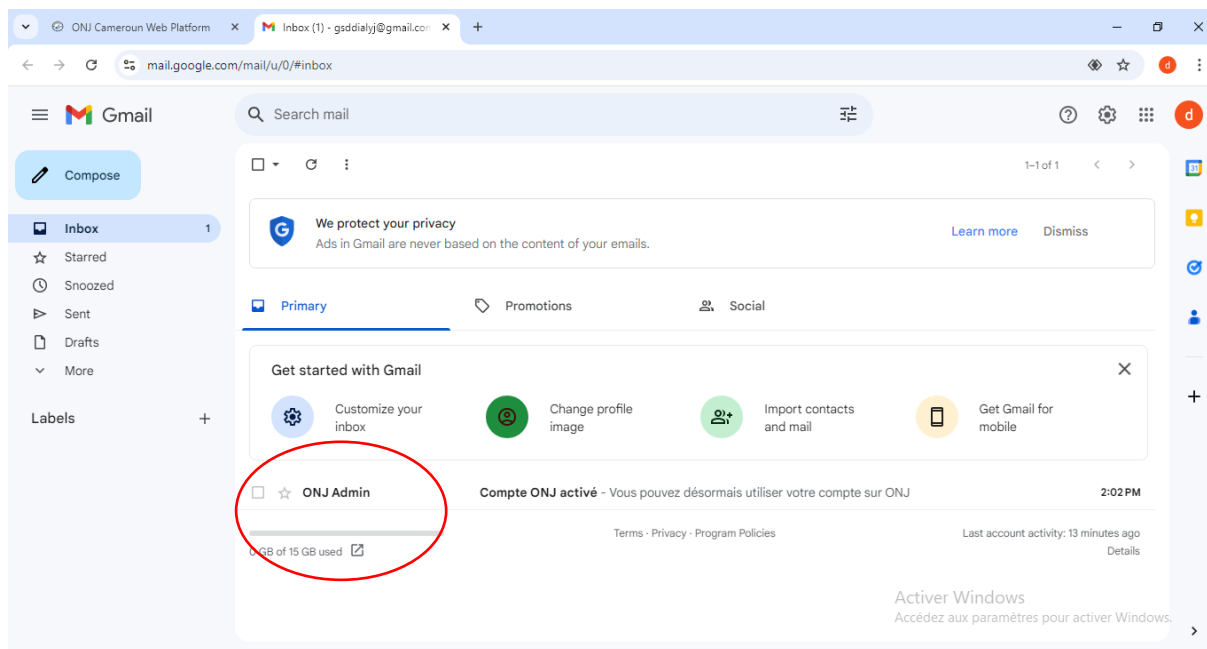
ONJ Cameroun Web Platform ×
Inbox (1) - gsddialyj@gmail.co ×
+

mail.google.com/mail/u/0/#inbox

d

Gmail
Search mail

d

Compose

Inbox 1
Starred
Snoozed
Sent
Drafts
More

Labels +

1–1 of 1

We protect your privacy
Ads in Gmail are never based on the content of your emails.
Learn more
Dismiss

Primary
Promotions
Social

Get started with Gmail
Customize your inbox
Change profile image
Import contacts and mail
Get Gmail for mobile

ONJ Admin
Compte ONJ activé - Vous pouvez désormais utiliser votre compte sur ONJ
2:02 PM

0 GB of 15 GB used
Terms · Privacy · Program Policies
Last account activity: 13 minutes ago
Details

Activer Windows
Accédez aux paramètres pour activer Windows.